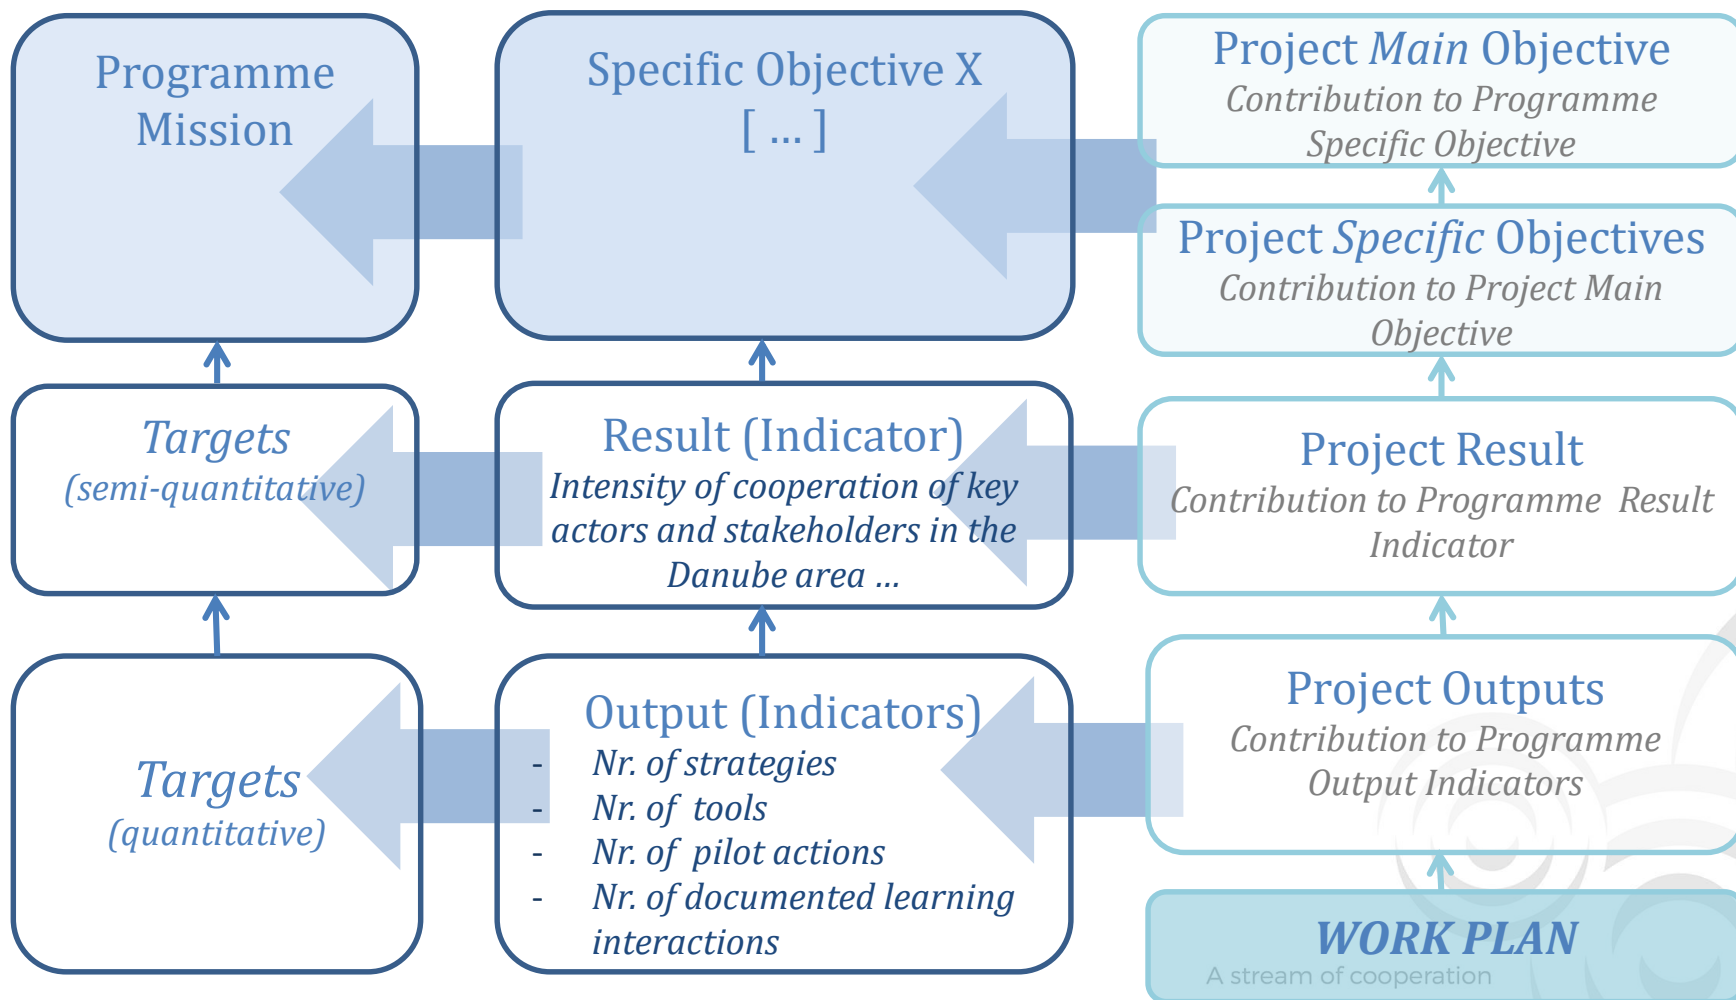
Programme Mission

Specific Objective X
[ … ]

Project *Main* Objective
*Contribution to Programme Specific Objective*

Project *Specific* Objectives
*Contribution to Project Main Objective*

*Targets*
*(semi-quantitative)*

Result (Indicator)
*Intensity of cooperation of key actors and stakeholders in the Danube area …*

Project Result
*Contribution to Programme Result Indicator*

*Targets*
*(quantitative)*

Output (Indicators)
- *Nr. of strategies*
- *Nr. of tools*
- *Nr. of pilot actions*
- *Nr. of documented learning interactions*

Project Outputs
*Contribution to Programme Output Indicators*

*WORK PLAN*

A stream of cooperation